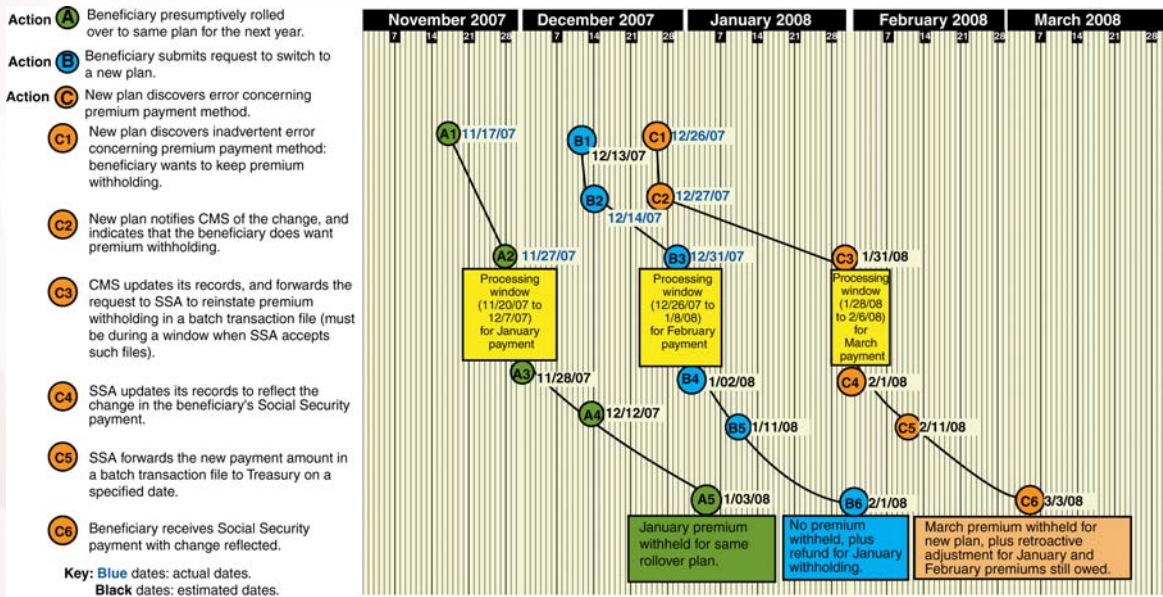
Action A Beneficiary presumptively rolled over to same plan for the next year.

Action B Beneficiary submits request to switch to a new plan.

Action C New plan discovers error concerning premium payment method.

C1 New plan discovers inadvertent error concerning premium payment method: beneficiary wants to keep premium withholding.

C2 New plan notifies CMS of the change, and indicates that the beneficiary does want premium withholding.

C3 CMS updates its records, and forwards the request to SSA to reinstate premium withholding in a batch transaction file (must be during a window when SSA accepts such files).

C4 SSA updates its records to reflect the change in the beneficiary's Social Security payment.

C5 SSA forwards the new payment amount in a batch transaction file to Treasury on a specified date.

C6 Beneficiary receives Social Security payment with change reflected.

Key: Blue dates: actual dates.
Black dates: estimated dates.

November 2007 | December 2007 | January 2008 | February 2008 | March 2008

7 14 21 28 7 14 21 28 7 14 21 28 7 14 21 28 7 14 21 28

A1 11/17/07

B1 12/13/07

C1 12/26/07

B2 12/14/07

C2 12/27/07

A2 11/27/07

B3 12/31/07

C3 1/31/08

Processing window (11/20/07 to 12/7/07) for January payment

Processing window (12/26/07 to 1/8/08) for February payment

Processing window (1/28/08 to 2/6/08) for March payment

A3 11/28/07

B4 1/02/08

C4 2/1/08

A4 12/12/07

B5 1/11/08

C5 2/11/08

A5 1/03/08

B6 2/1/08

C6 3/3/08

January premium withheld for same rollover plan.

No premium withheld, plus refund for January withholding.

March premium withheld for new plan, plus retroactive adjustment for January and February premiums still owed.